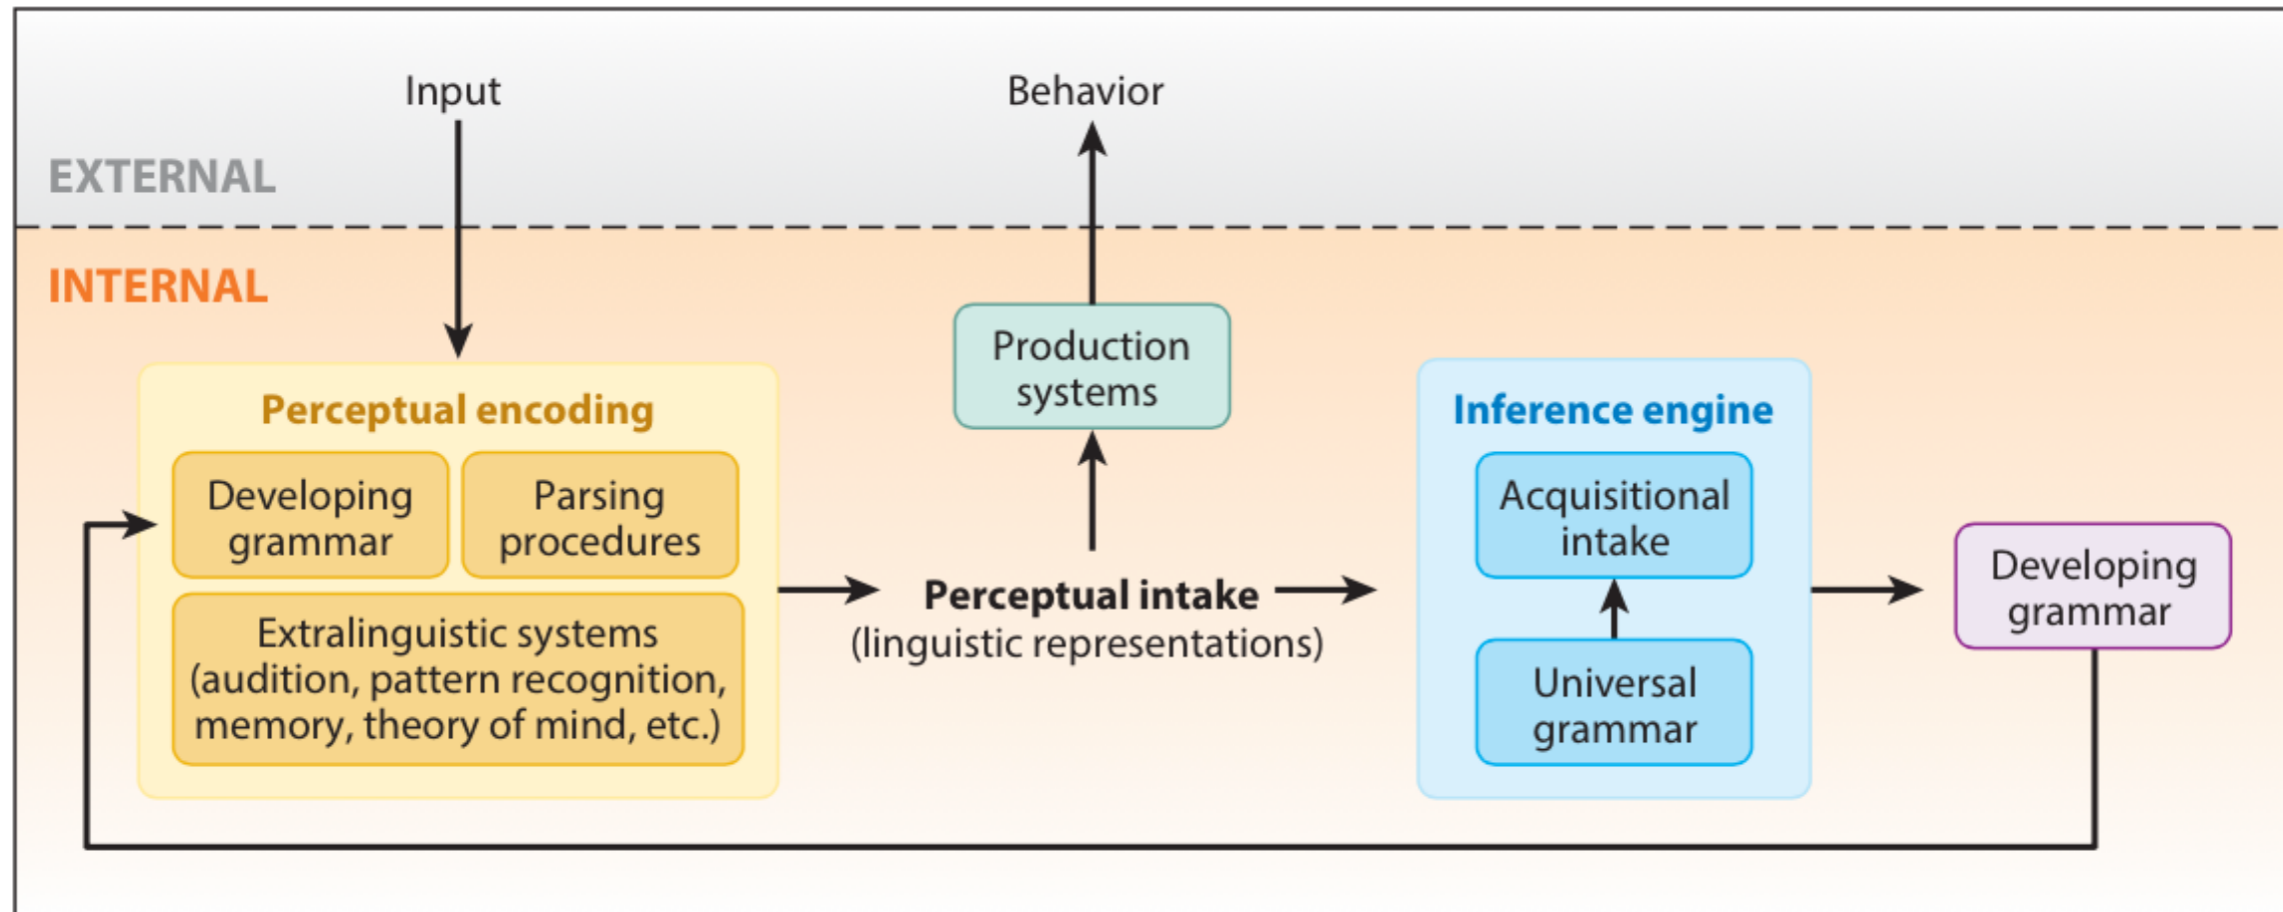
Input

Behavior

EXTERNAL

INTERNAL

Production systems

Perceptual encoding

Developing grammar

Parsing procedures

Extralinguistic systems (audition, pattern recognition, memory, theory of mind, etc.)

Perceptual intake (linguistic representations)

Inference engine

Acquisitional intake

Universal grammar

Developing grammar